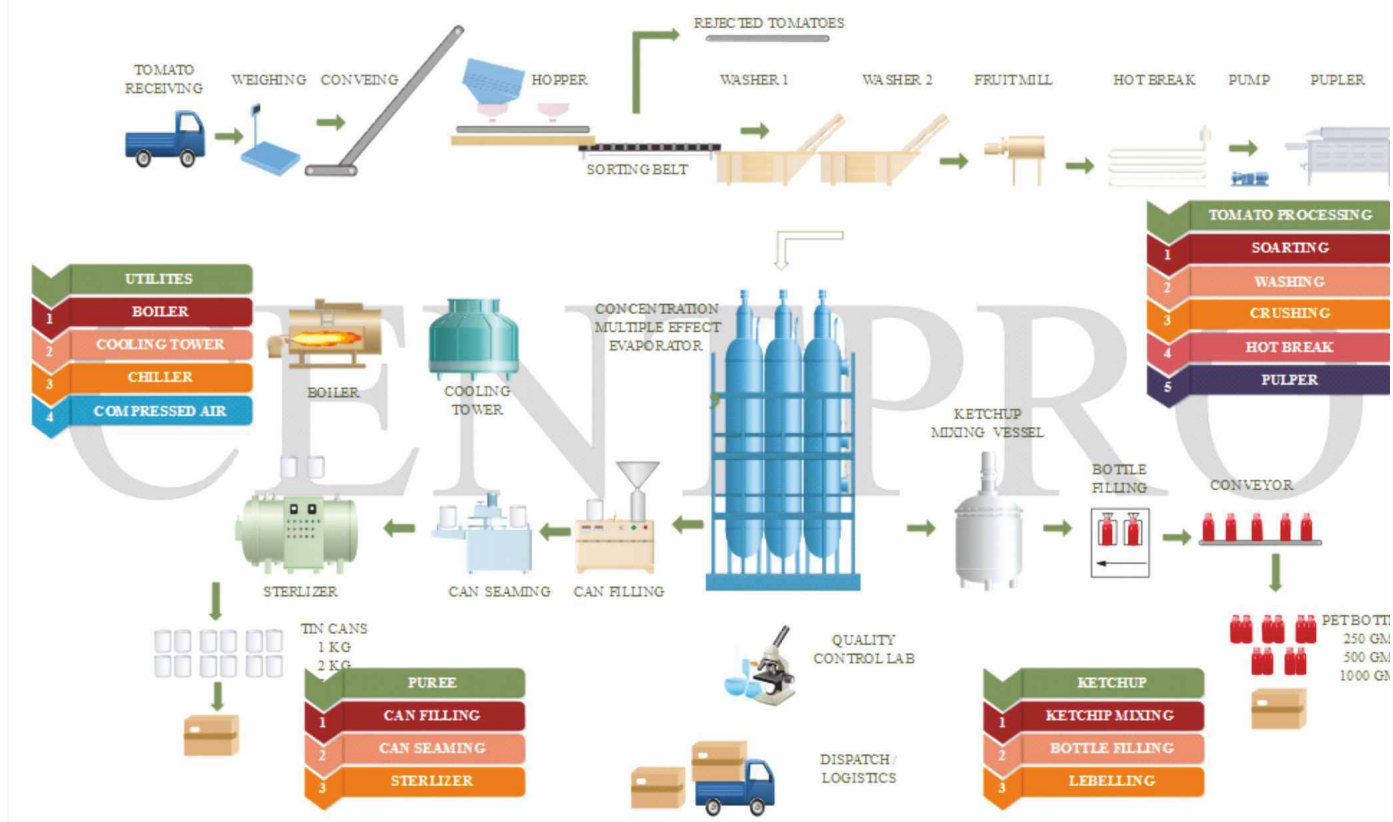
REJECTED TOMATOES

TOMATO RECEIVING

WEIGHING

CONVEING

HOPPER

SORTING BELT

WASHER 1

WASHER 2

FRUIT MILL

HOT BREAK

PUMP

PUPLER

TOMATO PROCESSING
1 SOARTING
2 WASHING
3 CRUSHING
4 HOT BREAK
5 PULPER

UTILITES
1 BOILER
2 COOLING TOWER
3 CHILLER
4 COMPRESSED AIR

BOILER

COOLING TOWER

CONCENTRATION MULTIPLE EFFECT EVAPORATOR

KETCHUP MIXING VESSEL

BOTTLE FILLING

CONVEYOR

STERLIZER

CAN SEAMING

CAN FILLING

TIN CANS
1 KG
2 KG

QUALITY CONTROL LAB

PET BOTT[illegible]
250 GM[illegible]
500 GM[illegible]
1000 GM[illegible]

PUREE
1 CAN FILLING
2 CAN SEAMING
3 STERLIZER

DISPATCH / LOGISTICS

KETCHUP
1 KETCHIP MIXING
2 BOTTLE FILLING
3 LEBELLING

CENTPRO